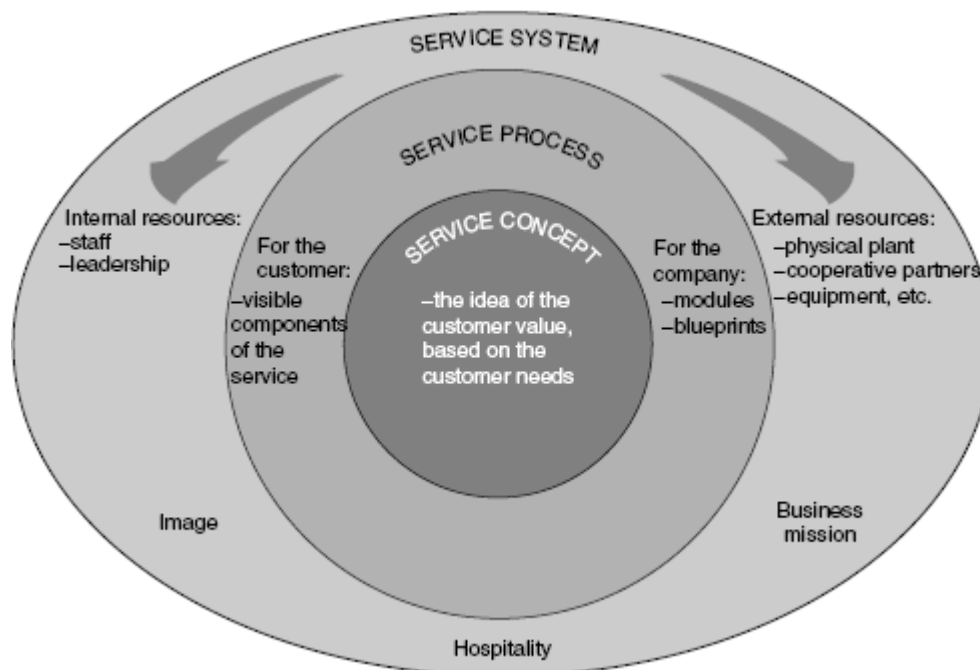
SERVICE SYSTEM

SERVICE PROCESS

Internal resources:
–staff
–leadership

For the customer:
–visible components of the service

SERVICE CONCEPT

–the idea of the customer value, based on the customer needs

For the company:
–modules
–blueprints

External resources:
–physical plant
–cooperative partners
–equipment, etc.

Image

Business mission

Hospitality